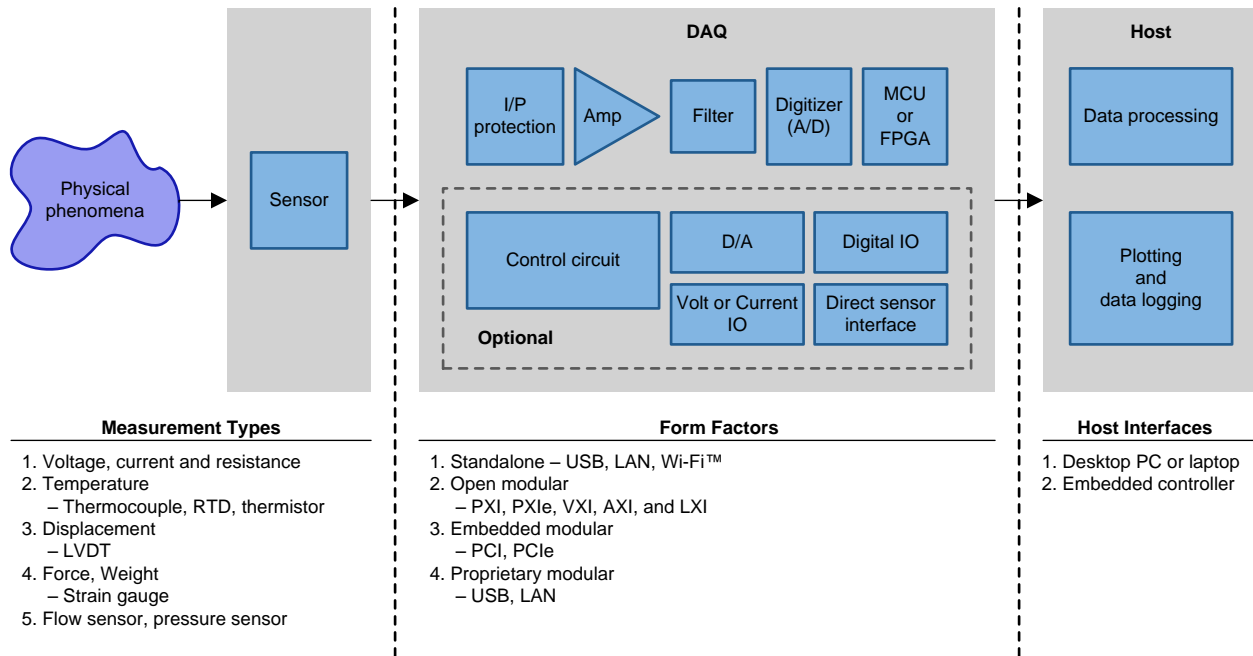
Physical phenomena

Sensor

DAQ

I/P protection

Amp

Filter

Digitizer (A/D)

MCU or FPGA

Control circuit

D/A

Digital IO

Volt or Current IO

Direct sensor interface

Optional

Host

Data processing

Plotting and data logging

Measurement Types

1. Voltage, current and resistance
2. Temperature
– Thermocouple, RTD, thermistor
3. Displacement
– LVDT
4. Force, Weight
– Strain gauge
5. Flow sensor, pressure sensor

Form Factors

1. Standalone – USB, LAN, Wi-Fi™
2. Open modular
– PXI, PXIe, VXI, AXI, and LXI
3. Embedded modular
– PCI, PCIe
4. Proprietary modular
– USB, LAN

Host Interfaces

1. Desktop PC or laptop
2. Embedded controller